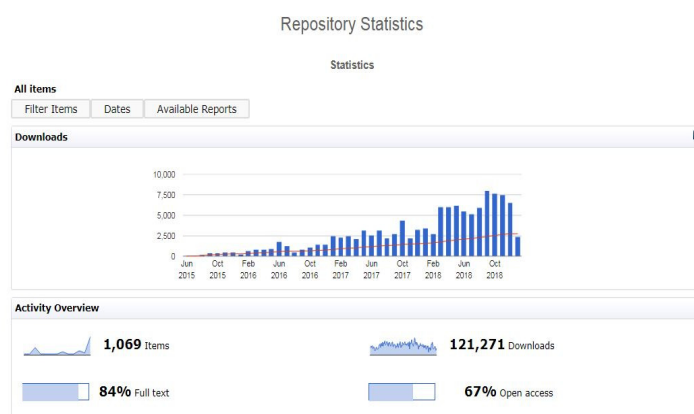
Repository Statistics

Statistics

All items

Filter Items | Dates | Available Reports

Downloads

10,000
7,500
5,000
2,500
0

Jun 2015 Oct 2015 Feb 2016 Jun 2016 Oct 2016 Feb 2017 Jun 2017 Oct 2017 Feb 2018 Jun 2018 Oct 2018

Activity Overview

1,069 Items

121,271 Downloads

84% Full text

67% Open access